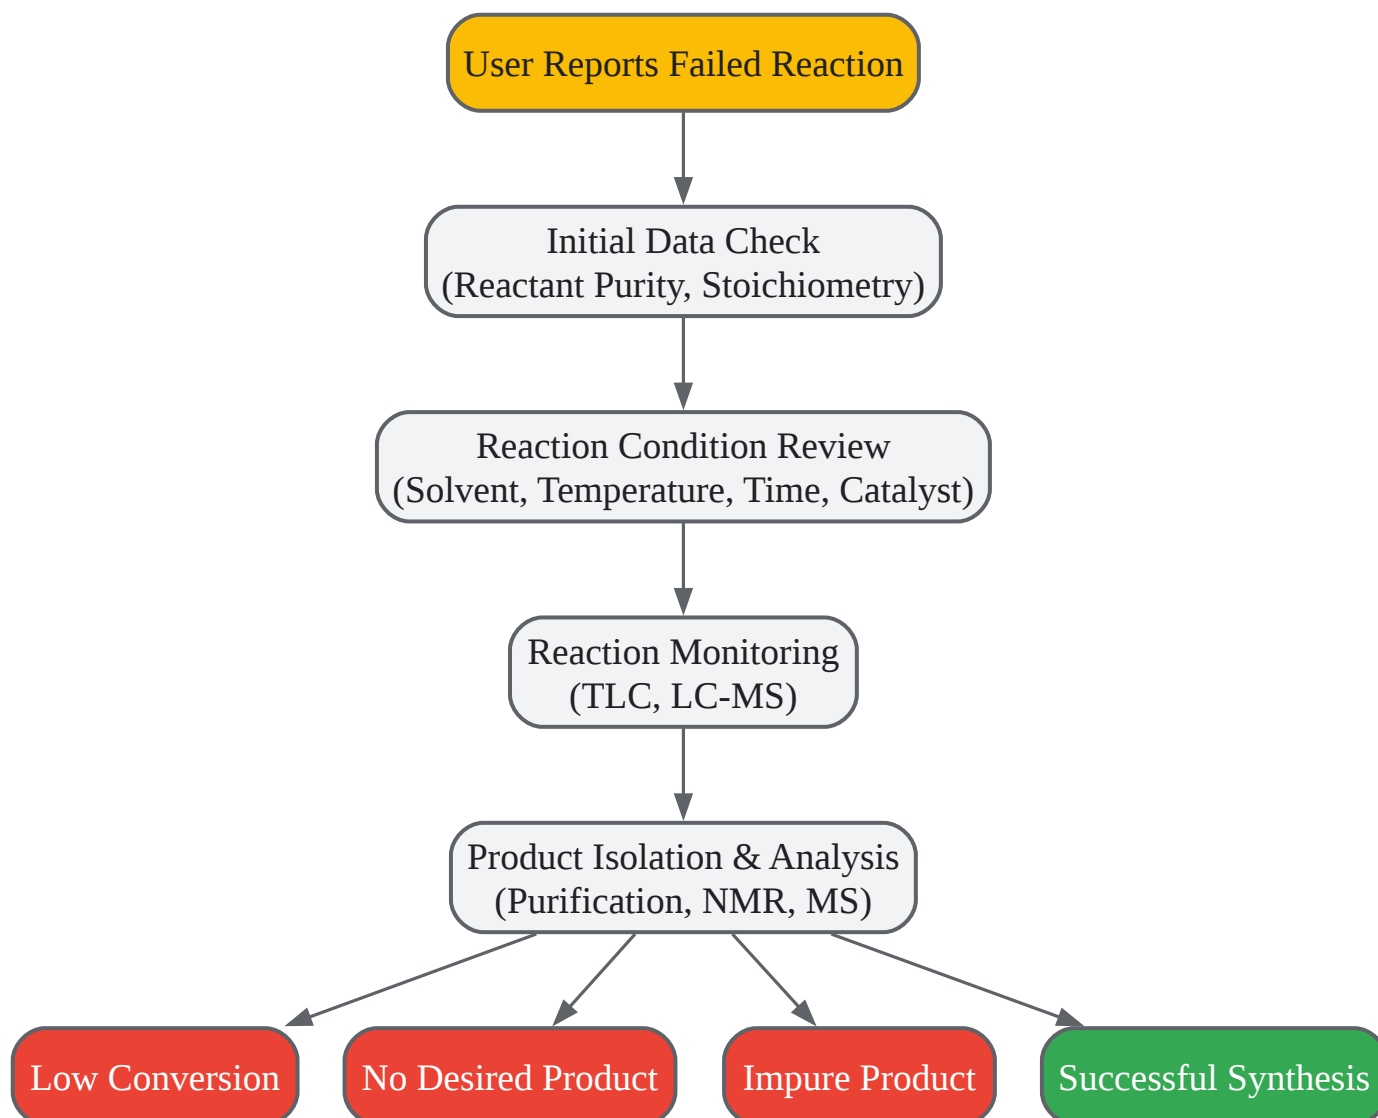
User Reports Failed Reaction

Initial Data Check
(Reactant Purity, Stoichiometry)

Reaction Condition Review
(Solvent, Temperature, Time, Catalyst)

Reaction Monitoring
(TLC, LC-MS)

Product Isolation & Analysis
(Purification, NMR, MS)

Low Conversion

No Desired Product

Impure Product

Successful Synthesis